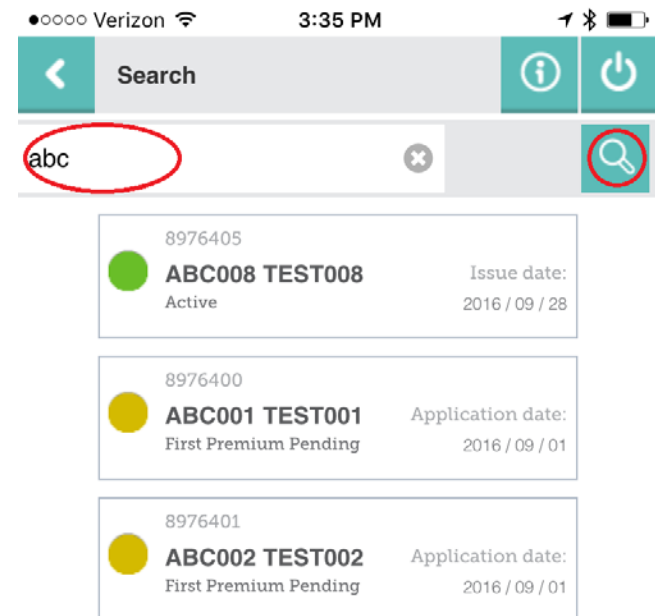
●○○○○ Verizon 3:35 PM

Search

abc

8976405
ABC008 TEST008
Active
Issue date:
2016 / 09 / 28

8976400
ABC001 TEST001
First Premium Pending
Application date:
2016 / 09 / 01

8976401
ABC002 TEST002
First Premium Pending
Application date:
2016 / 09 / 01